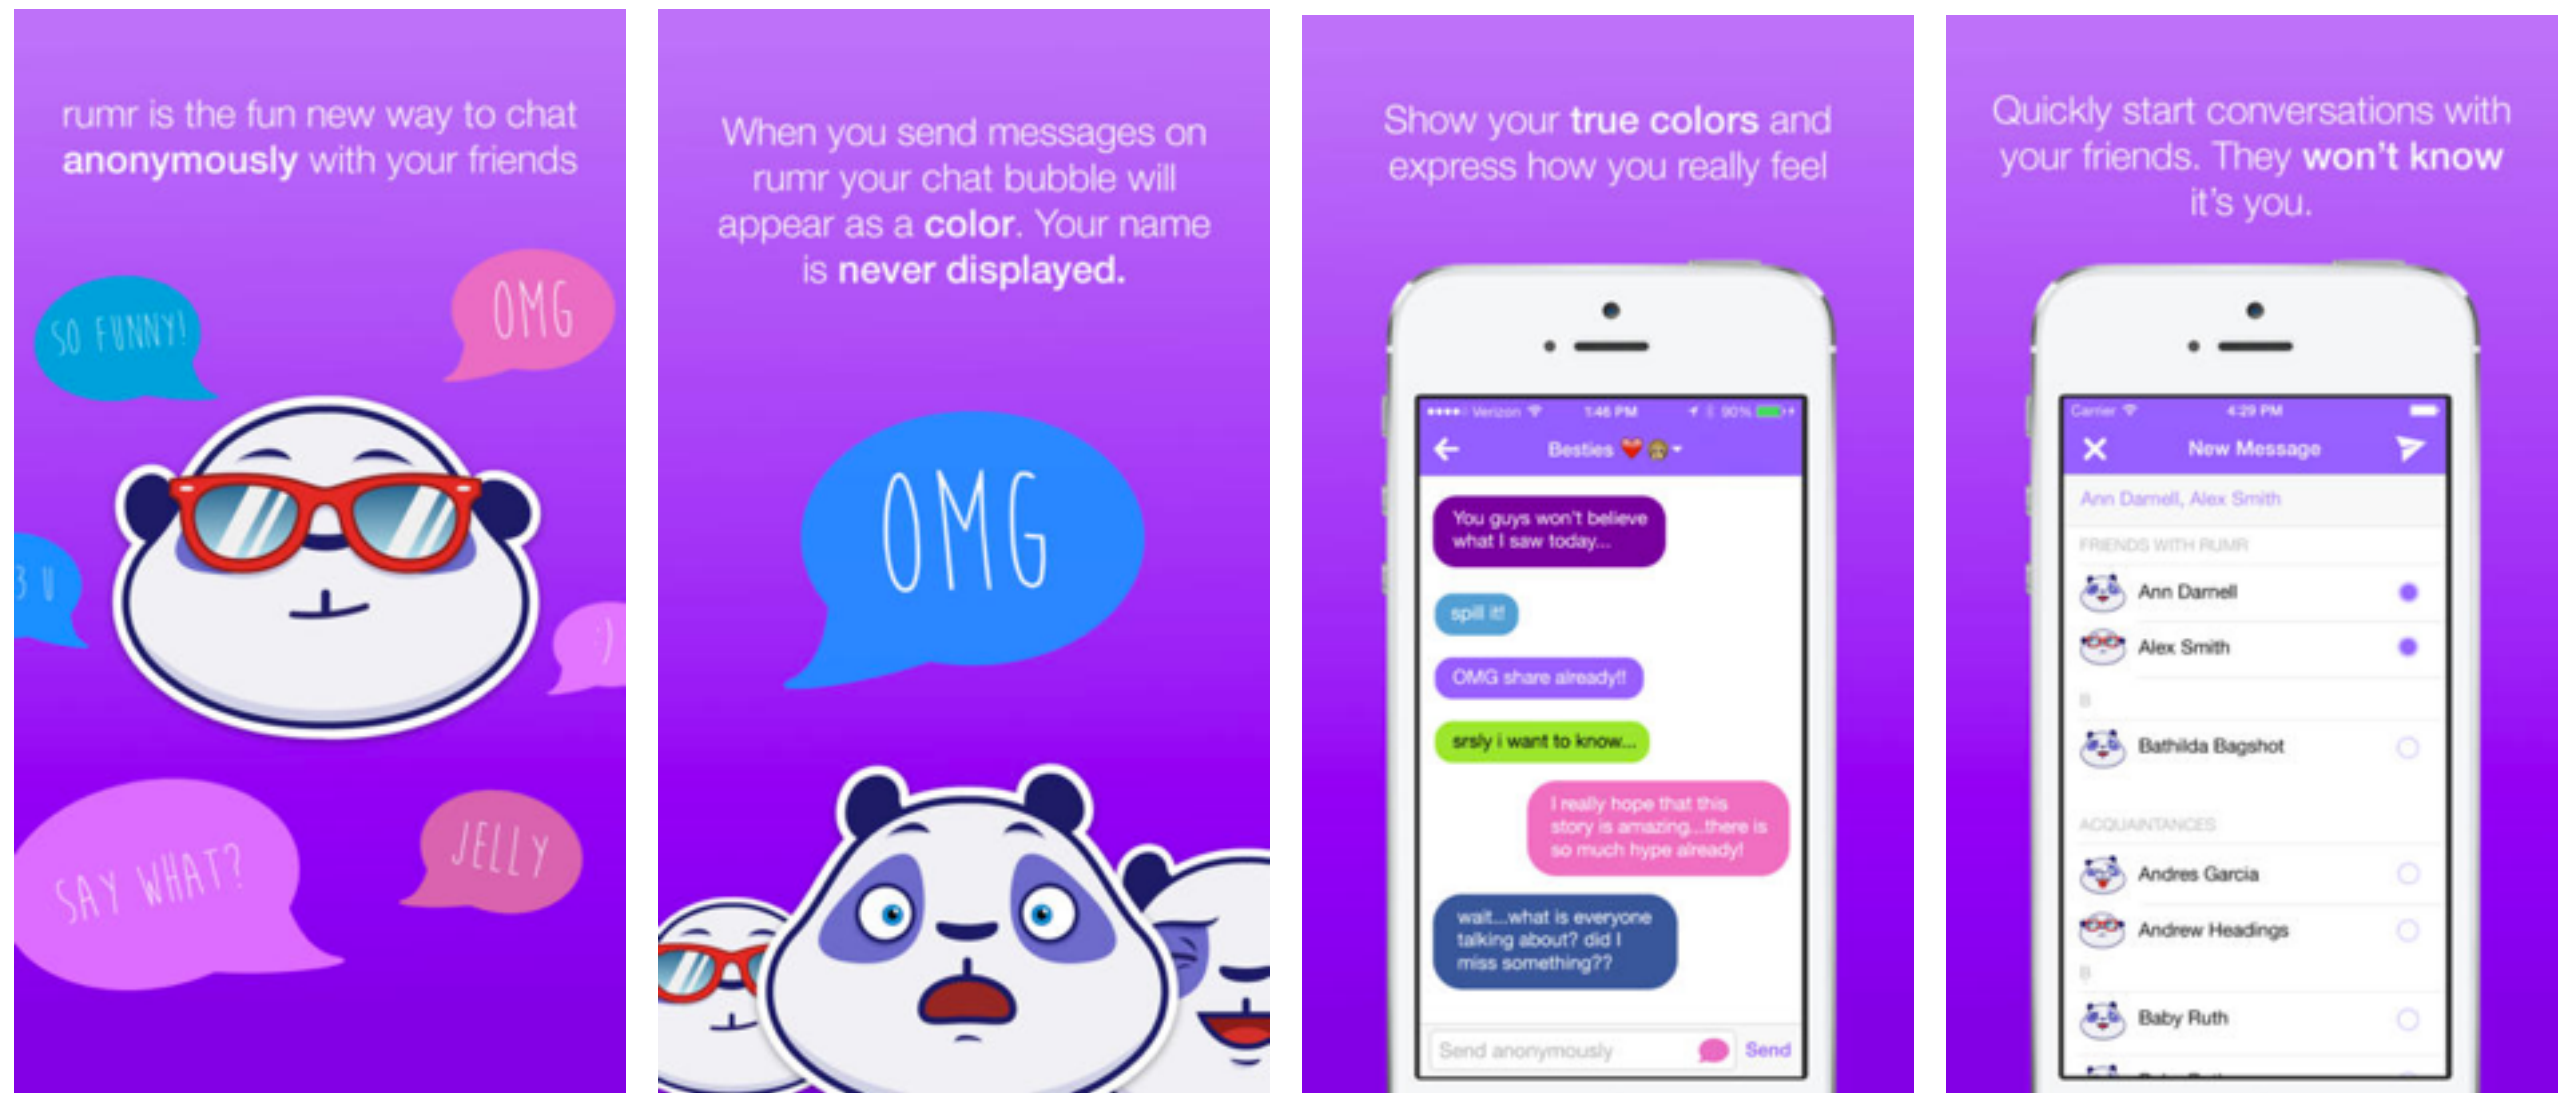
rumr is the fun new way to chat **anonymously** with your friends

SO FUNNY!

OMG

3 U

:)

SAY WHAT?

JELLY

When you send messages on rumr your chat bubble will appear as a **color**. Your name is **never displayed.**

OMG

Show your **true colors** and express how you really feel

●●●●○ Verizon 1:46 PM 90%

Besties

You guys won't believe what I saw today...

spill it!

OMG share already!!

srsly i want to know...

I really hope that this story is amazing...there is so much hype already!

wait...what is everyone talking about? did I miss something??

Send anonymously

Send

Quickly start conversations with your friends. They **won't know** it's you.

Carrier 4:29 PM

New Message

Ann Darnell, Alex Smith

FRIENDS WITH RUMR

Ann Darnell

Alex Smith

B

Bathilda Bagshot

ACQUAINTANCES

Andres Garcia

Andrew Headings

B

Baby Ruth